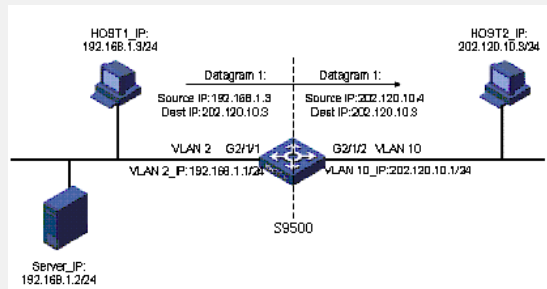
HOST1_IP:
192.168.1.3/24

HOST2_IP:
202.120.10.3/24

Datagram 1:
Source IP:192.168.1.3
Dest IP:202.120.10.3

Datagram 1:
Source IP:202.120.10.4
Dest IP:202.120.10.3

VLAN 2 G2/1/1
VLAN 2_IP:192.168.1.1/24

G2/1/2 VLAN 10
VLAN 10_IP:202.120.10.1/24

S9500

Server_IP:
192.168.1.2/24